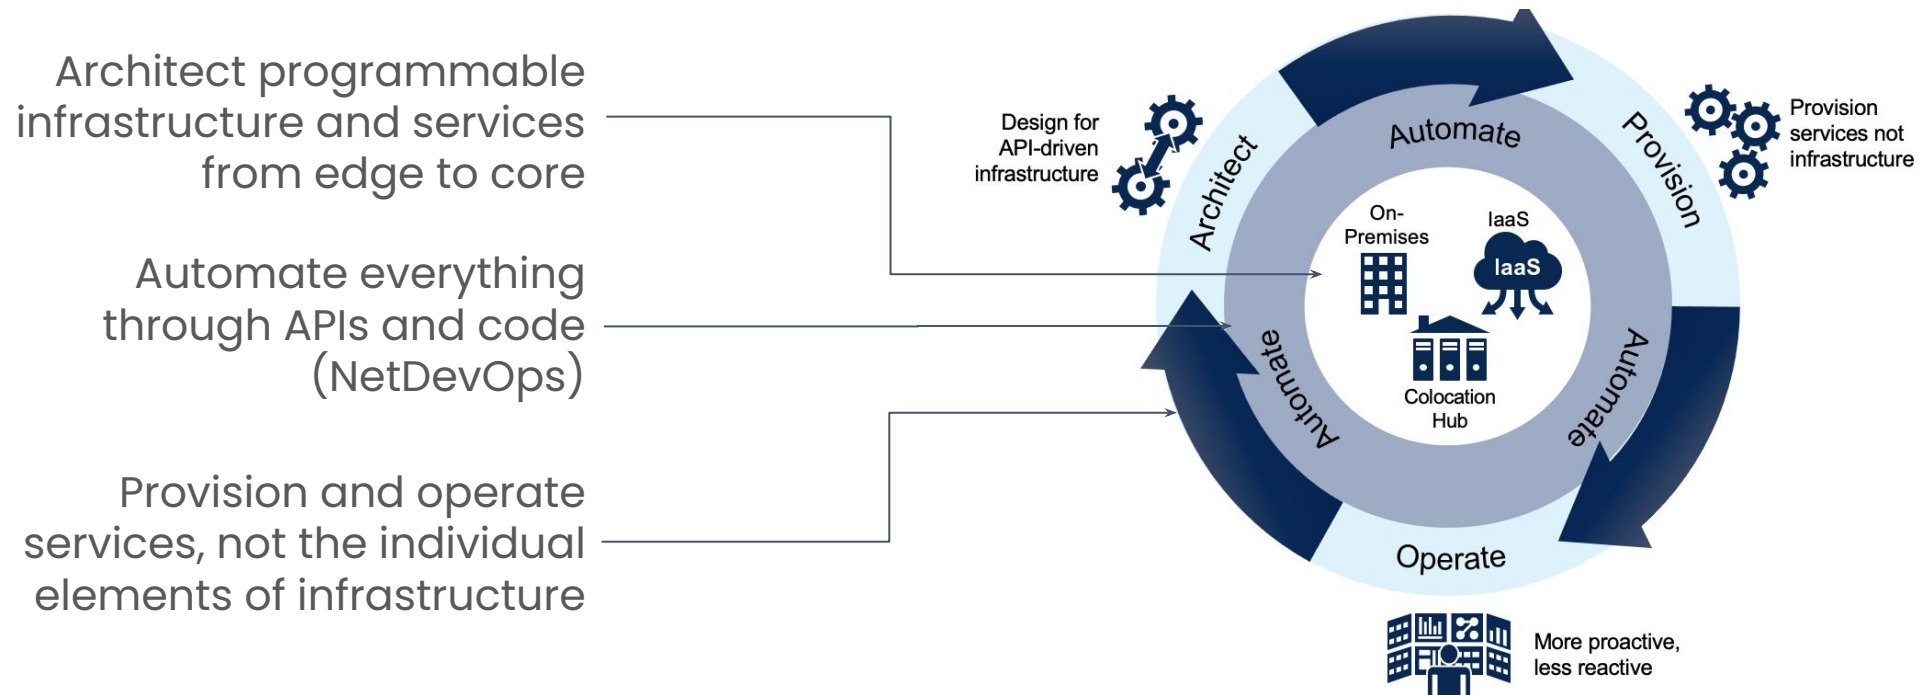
Architect programmable infrastructure and services from edge to core

Automate everything through APIs and code (NetDevOps)

Provision and operate services, not the individual elements of infrastructure

Design for API-driven infrastructure

Architect

Automate

Provision

Provision services not infrastructure

On-Premises

IaaS

IaaS

Colocation Hub

Automate

Automate

Operate

More proactive, less reactive